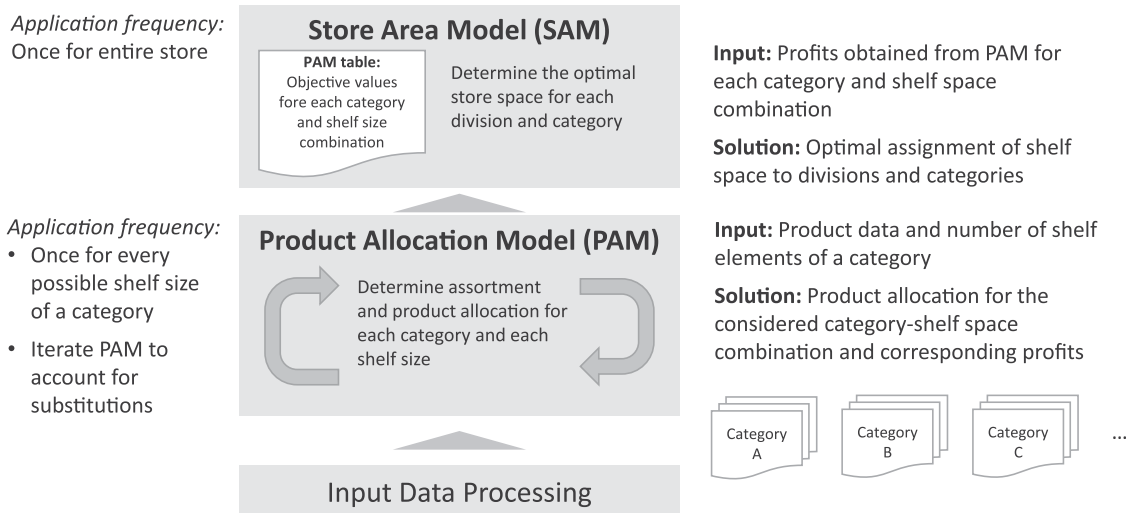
*Application frequency:*
Once for entire store

**Store Area Model (SAM)**

**PAM table:**
Objective values fore each category and shelf size combination

Determine the optimal store space for each division and category

**Input:** Profits obtained from PAM for each category and shelf space combination

**Solution:** Optimal assignment of shelf space to divisions and categories

*Application frequency:*
• Once for every possible shelf size of a category
• Iterate PAM to account for substitutions

**Product Allocation Model (PAM)**

Determine assortment and product allocation for each category and each shelf size

**Input:** Product data and number of shelf elements of a category

**Solution:** Product allocation for the considered category-shelf space combination and corresponding profits

Category A

Category B

Category C

...

Input Data Processing